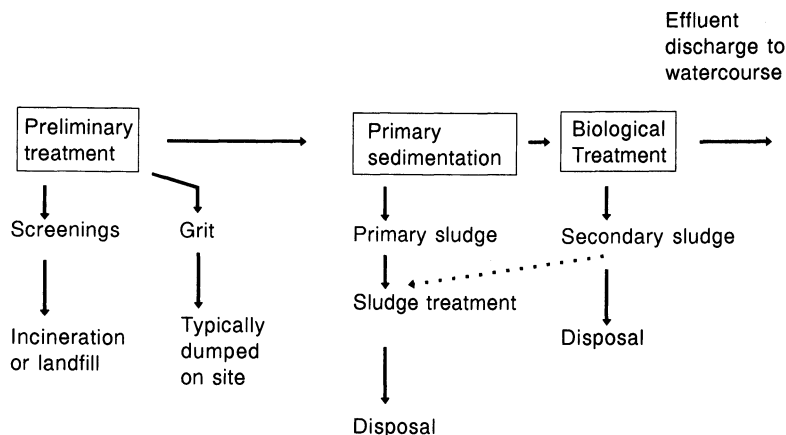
Effluent discharge to watercourse

Preliminary treatment

Primary sedimentation

Biological Treatment

Screenings

Grit

Primary sludge

Secondary sludge

Sludge treatment

Incineration or landfill

Typically dumped on site

Disposal

Disposal